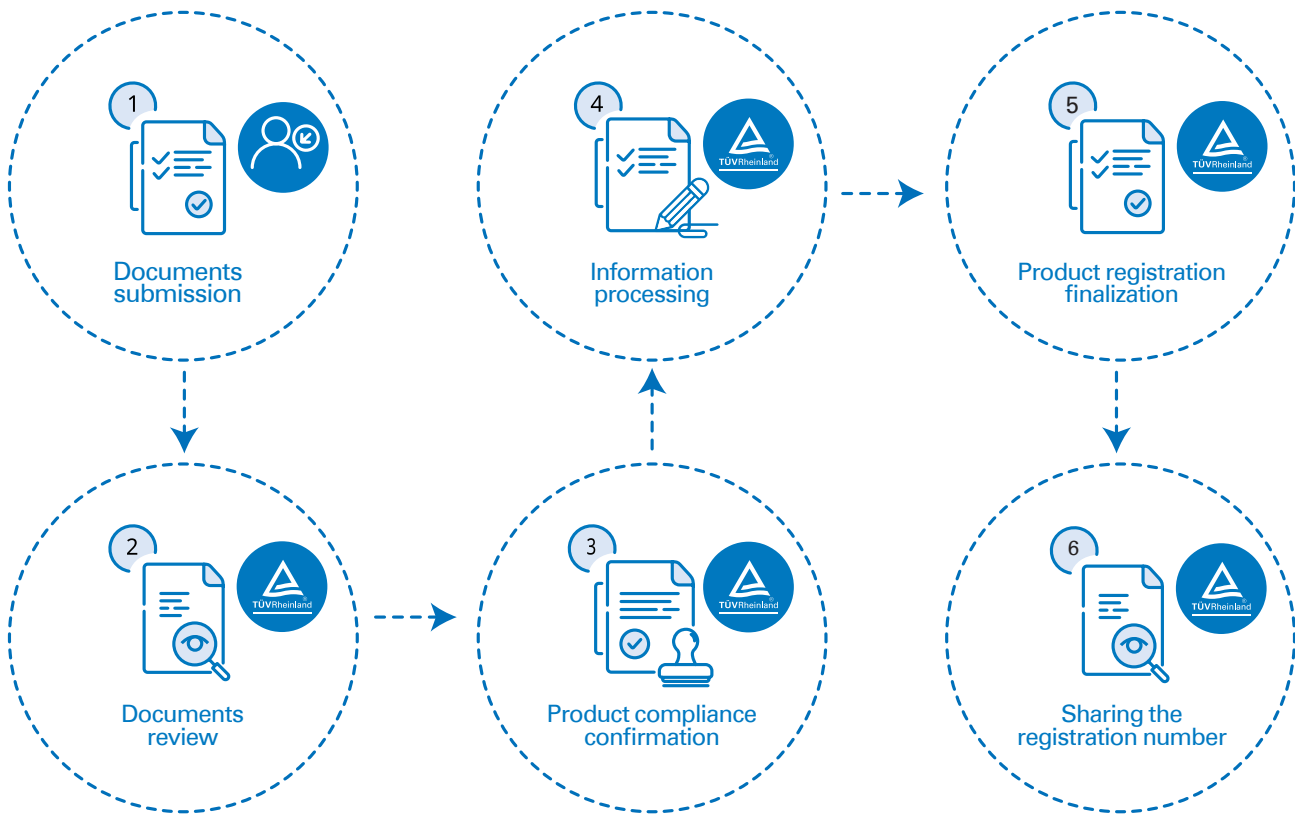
1
Documents submission

2
TÜVRheinland
Documents review

3
TÜVRheinland
Product compliance confirmation

4
TÜVRheinland
Information processing

5
TÜVRheinland
Product registration finalization

6
TÜVRheinland
Sharing the registration number